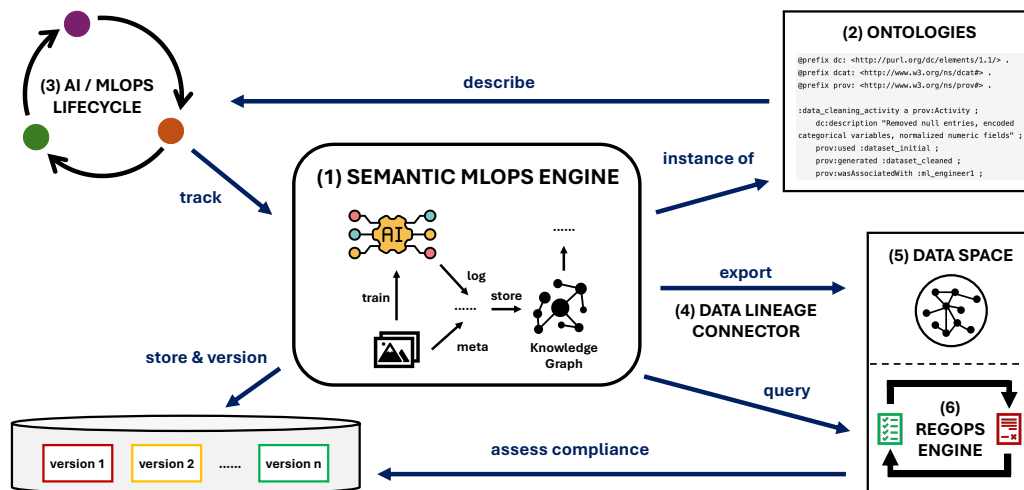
(3) AI / MLOPS LIFECYCLE

describe

(2) ONTOLOGIES

@prefix dc: <http://purl.org/dc/elements/1.1/> .
@prefix dcat: <http://www.w3.org/ns/dcat#> .
@prefix prov: <http://www.w3.org/ns/prov#> .

:data_cleaning_activity a prov:Activity ;
dc:description "Removed null entries, encoded categorical variables, normalized numeric fields" ;
prov:used :dataset_initial ;
prov:generated :dataset_cleaned ;
prov:wasAssociatedWith :ml_engineer1 ;

track

instance of

(1) SEMANTIC MLOPS ENGINE

AI

......

log

train

...... store

meta

Knowledge Graph

export

(4) DATA LINEAGE CONNECTOR

(5) DATA SPACE

store & version

query

(6) REGOPS ENGINE

version 1 version 2 ...... version n

assess compliance